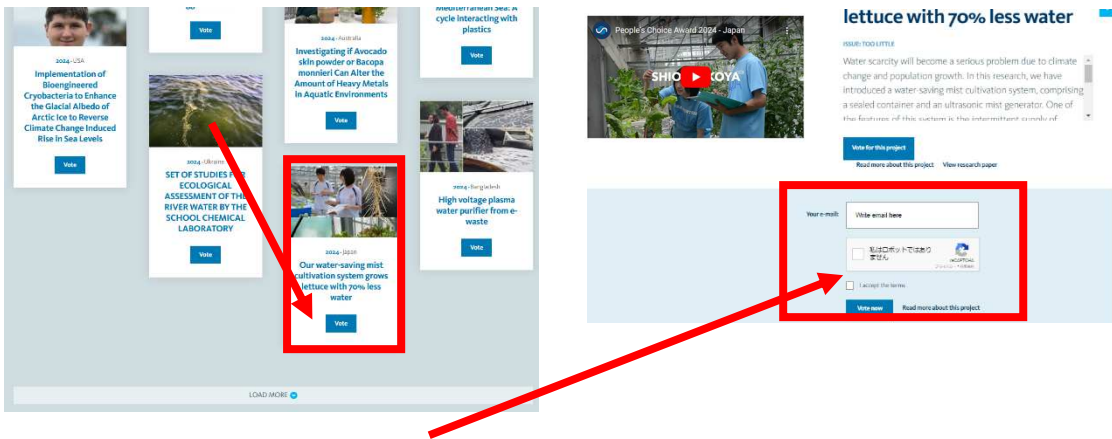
Vote

2024 · Australia
Investigating if Avocado skin powder or Bacopa monnieri Can Alter the Amount of Heavy Metals in Aquatic Environments
Vote

Mediterranean Sea: A cycle interacting with plastics
Vote

2024 · USA
Implementation of Bioengineered Cryobacteria to Enhance the Glacial Albedo of Arctic Ice to Reverse Climate Change Induced Rise in Sea Levels
Vote

2024 · Ukraine
SET OF STUDIES FOR ECOLOGICAL ASSESSMENT OF THE RIVER WATER BY THE SCHOOL CHEMICAL LABORATORY
Vote

2024 · Japan
Our water-saving mist cultivation system grows lettuce with 70% less water
Vote

2024 · Bangladesh
High voltage plasma water purifier from e-waste
Vote

LOAD MORE

People's Choice Award 2024 - Japan
SHIO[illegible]KOYA

lettuce with 70% less water

ISSUE: TOO LITTLE

Water scarcity will become a serious problem due to climate change and population growth. In this research, we have introduced a water-saving mist cultivation system, comprising a sealed container and an ultrasonic mist generator. One of the features of this system is the intermittent supply of

Vote for this project
Read more about this project   View research paper

Your e-mail: Write email here

私はロボットではありません
reCAPTCHA
プライバシー - 利用規約

I accept the terms

Vote now   Read more about this project